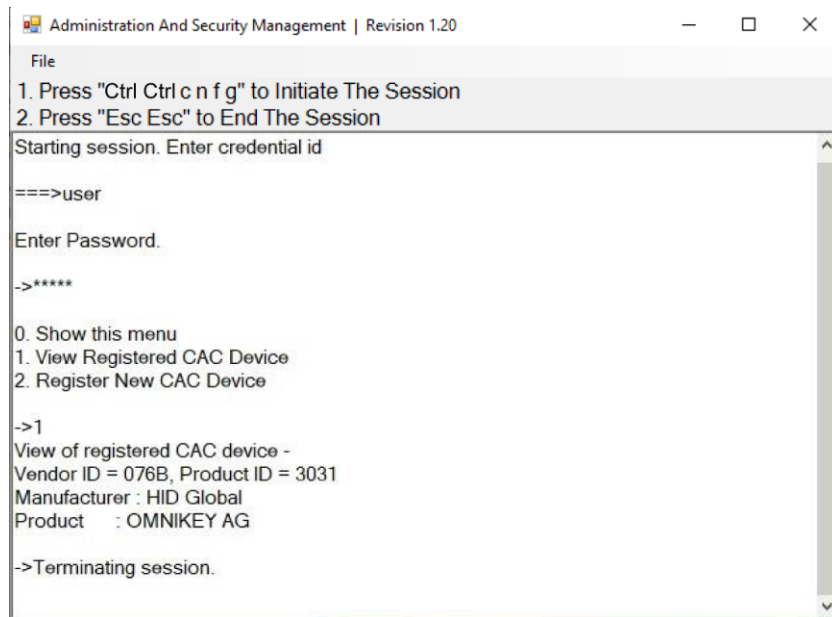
Administration And Security Management | Revision 1.20

File

1. Press "Ctrl Ctrl c n f g" to Initiate The Session
2. Press "Esc Esc" to End The Session

Starting session. Enter credential id

===>user

Enter Password.

->*****

0. Show this menu
1. View Registered CAC Device
2. Register New CAC Device

->1
View of registered CAC device -
Vendor ID = 076B, Product ID = 3031
Manufacturer : HID Global
Product : OMNIKEY AG

->Terminating session.